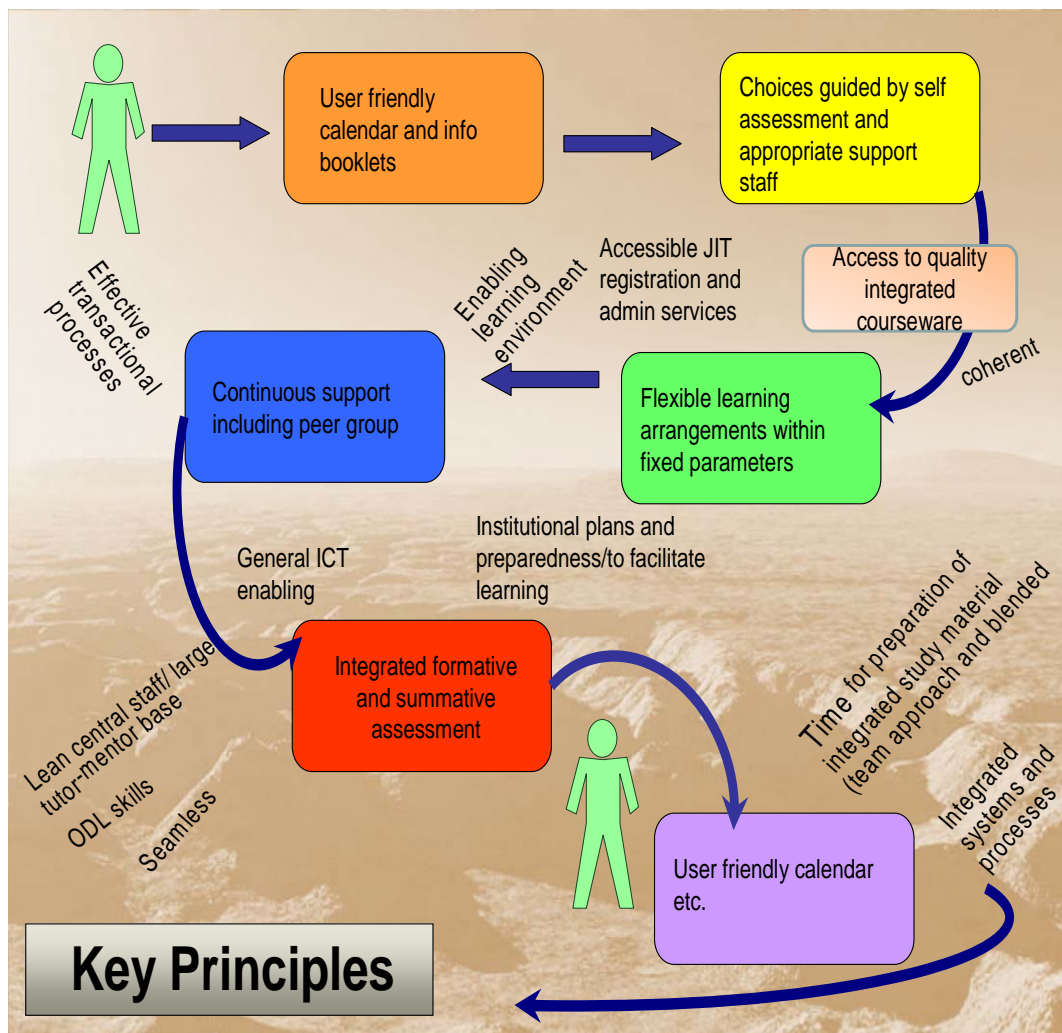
User friendly calendar and info booklets

Choices guided by self assessment and appropriate support staff

Effective transactional processes

Enabling learning environment

Accessible JIT registration and admin services

Access to quality integrated courseware

coherent

Continuous support including peer group

Flexible learning arrangements within fixed parameters

Institutional plans and preparedness/to facilitate learning

General ICT enabling

Time for preparation of integrated study material (team approach and blended

Lean central staff/ large tutor-mentor base

Integrated formative and summative assessment

ODL skills

Seamless

Integrated systems and processes

User friendly calendar etc.

Key Principles